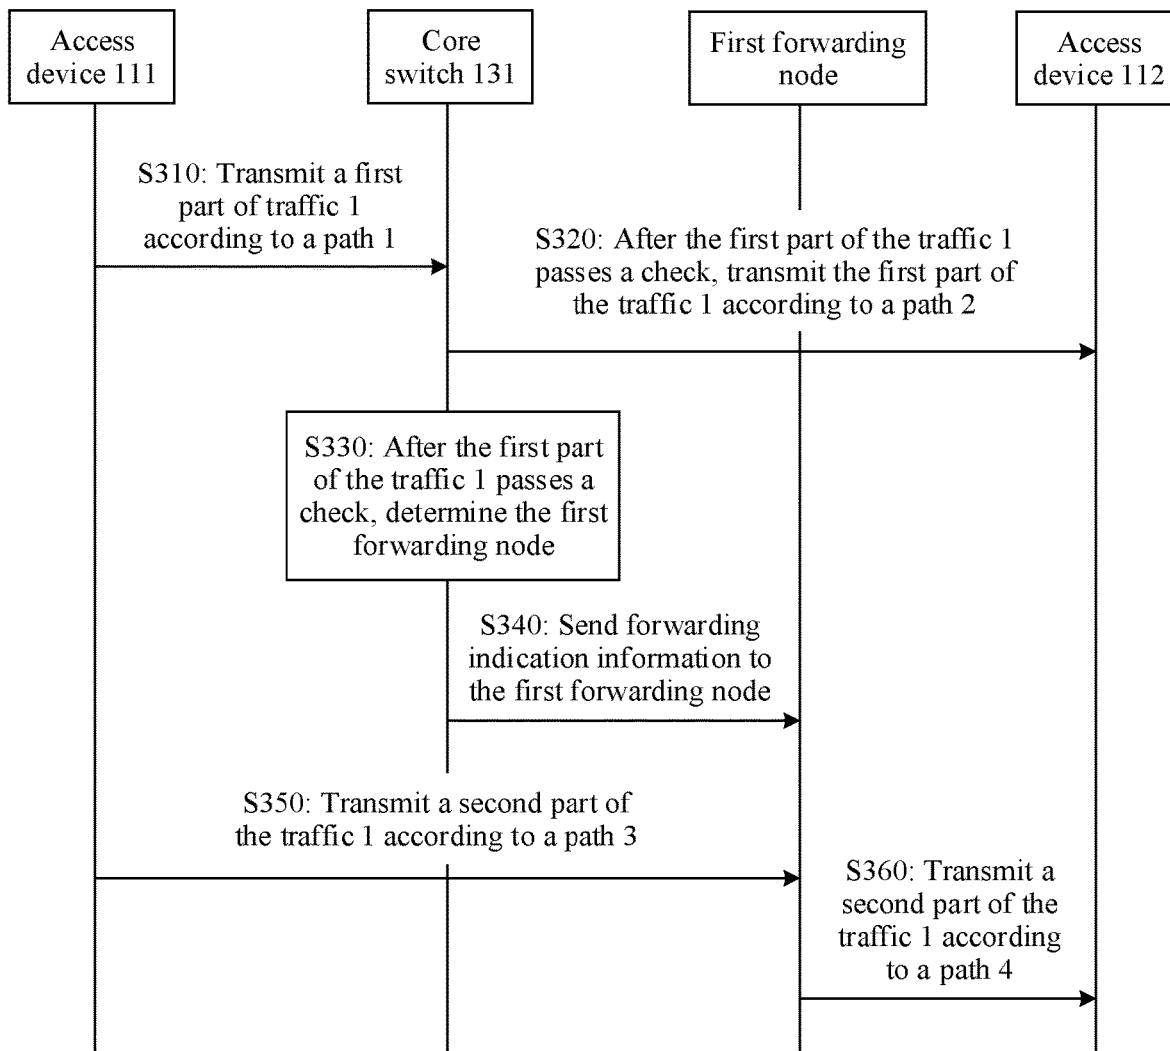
Access device 111

Core switch 131

First forwarding node

Access device 112

S310: Transmit a first part of traffic 1 according to a path 1

S320: After the first part of the traffic 1 passes a check, transmit the first part of the traffic 1 according to a path 2

S330: After the first part of the traffic 1 passes a check, determine the first forwarding node

S340: Send forwarding indication information to the first forwarding node

S350: Transmit a second part of the traffic 1 according to a path 3

S360: Transmit a second part of the traffic 1 according to a path 4